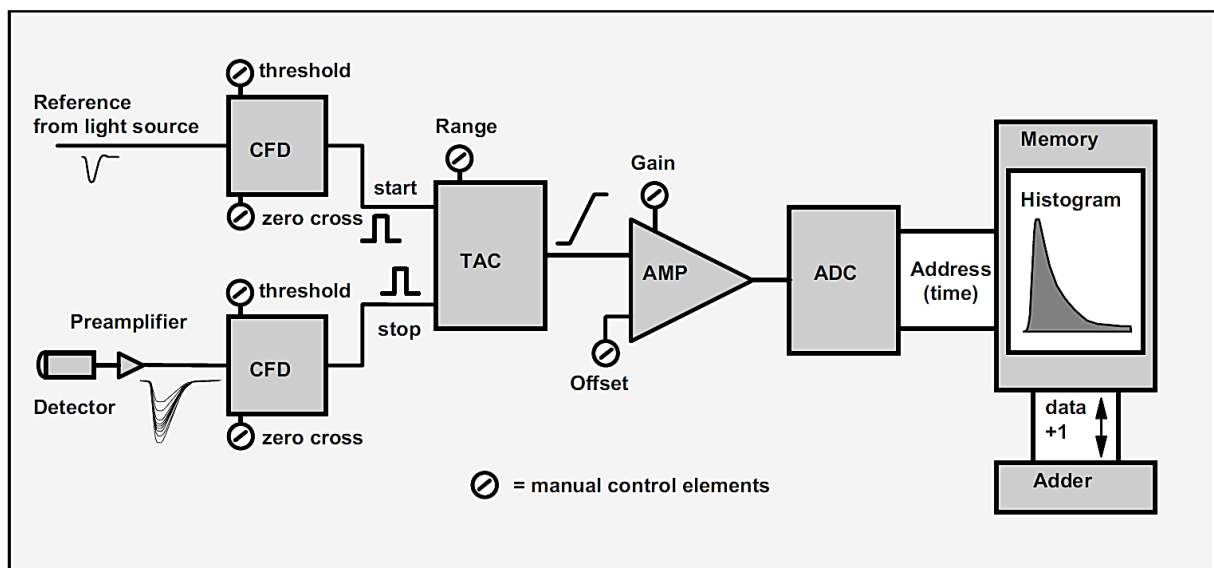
threshold
Reference from light source
CFD
zero cross
Range
start
TAC
Gain
AMP
ADC
Memory
Histogram
Address (time)
threshold
stop
Preamplifier
CFD
Detector
zero cross
Offset
data +1
Adder
= manual control elements